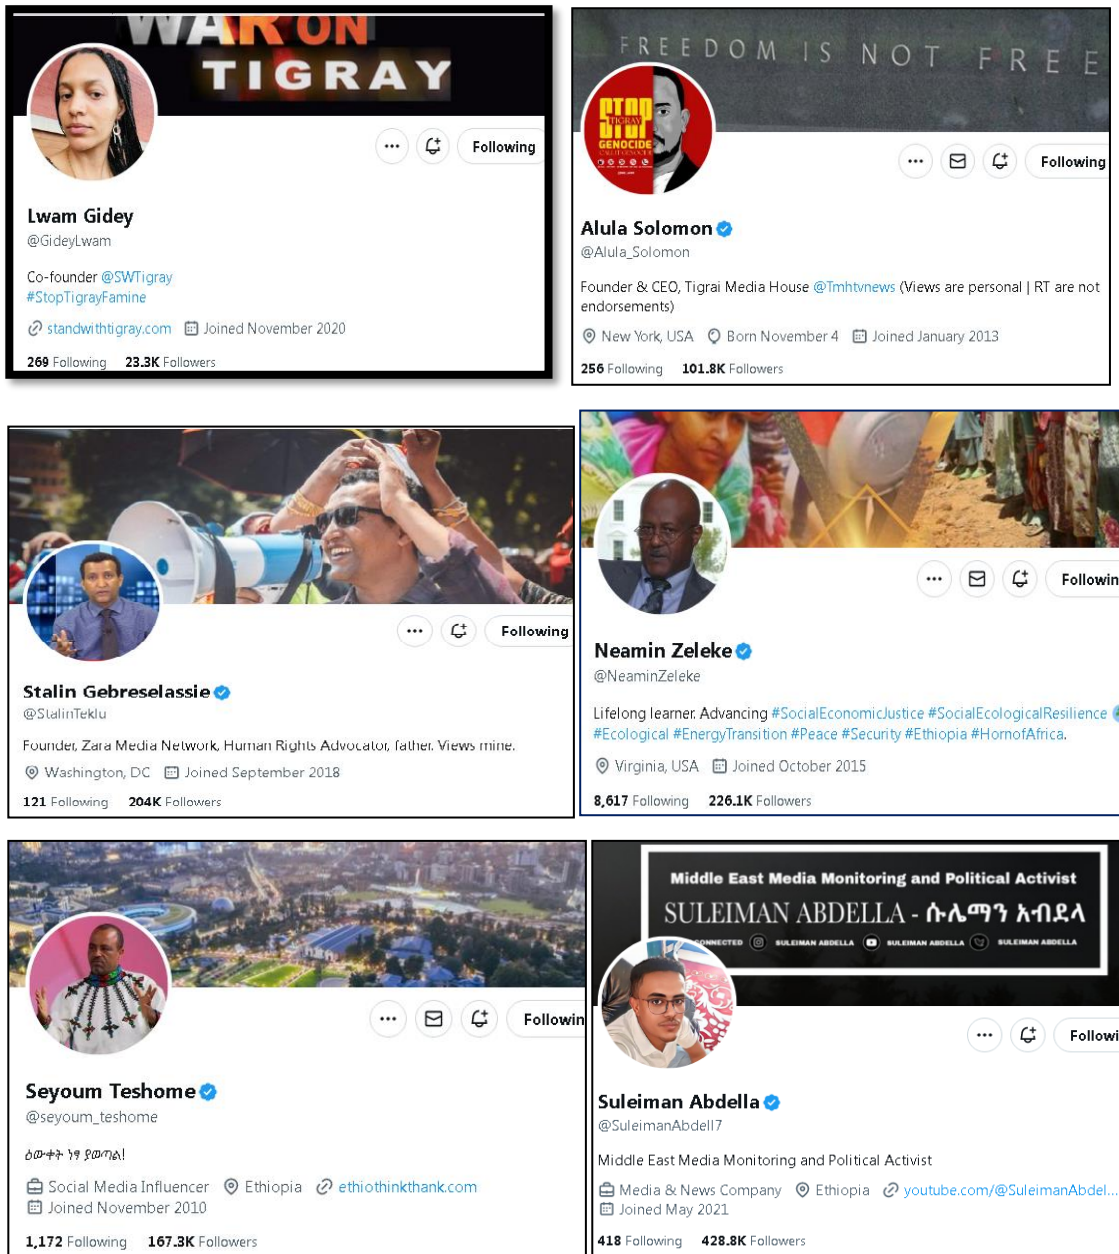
WAR ON TIGRAY

Following

Lwam Gidey
@GideyLwam

Co-founder @SWTigray
#StopTigrayFamine

standwithtigray.com Joined November 2020

269 Following 23.3K Followers

FREEDOM IS NOT FREE

STOP TIGRAY GENOCIDE

Following

Alula Solomon
@Alula_Solomon

Founder & CEO, Tigrai Media House @Tmhtvnews (Views are personal | RT are not endorsements)

New York, USA Born November 4 Joined January 2013

256 Following 101.8K Followers

Following

Stalin Gebreselassie
@StalinTeklu

Founder, Zara Media Network, Human Rights Advocator, father. Views mine.

Washington, DC Joined September 2018

121 Following 204K Followers

Followin

Neamin Zeleke
@NeaminZeleke

Lifelong learner. Advancing #SocialEconomicJustice #SocialEcologicalResilience #Ecological #EnergyTransition #Peace #Security #Ethiopia #HornofAfrica.

Virginia, USA Joined October 2015

8,617 Following 226.1K Followers

Followin

Seyoum Teshome
@seyoum_teshome

ዕውቀት ነፃ ያወጣል!

Social Media Influencer Ethiopia ethiothinkthank.com
Joined November 2010

1,172 Following 167.3K Followers

Middle East Media Monitoring and Political Activist
SULEIMAN ABDELLA - ሱሌማን አብደላ
CONNECTED SULEIMAN ABDELLA SULEIMAN ABDELLA SULEIMAN ABDELLA

Followi

Suleiman Abdella
@SuleimanAbdell7

Middle East Media Monitoring and Political Activist

Media & News Company Ethiopia youtube.com/@SuleimanAbdel...
Joined May 2021

418 Following 428.8K Followers